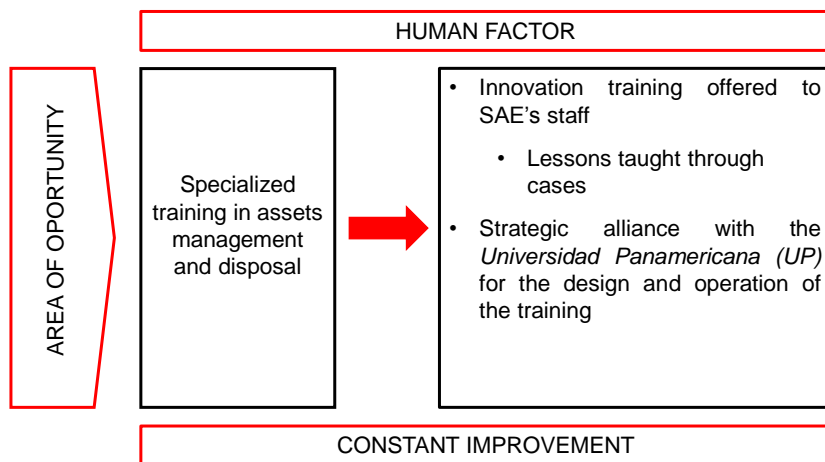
HUMAN FACTOR

AREA OF OPORTUNITY

Specialized training in assets management and disposal

• Innovation training offered to SAE's staff

• Lessons taught through cases

• Strategic alliance with the *Universidad Panamericana (UP)* for the design and operation of the training

CONSTANT IMPROVEMENT